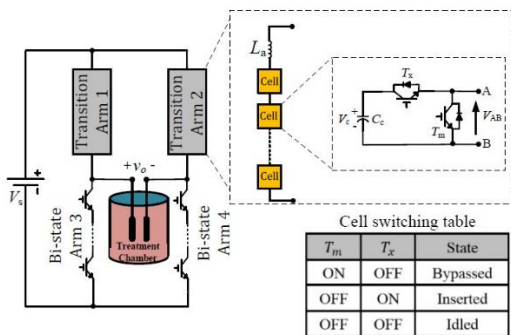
$L_a$

Cell

Cell

Cell

$T_x$

$V_c$ $+$ $C_c$

A

$T_m$

$V_{AB}$

B

Transition Arm 1

Transition Arm 2

$+ v_o -$

$V_s$

Bi-state Arm 3

Treatment Chamber

Bi-state Arm 4

Cell switching table

| $T_m$ | $T_x$ | State |
|---|---|---|
| ON | OFF | Bypassed |
| OFF | ON | Inserted |
| OFF | OFF | Idled |